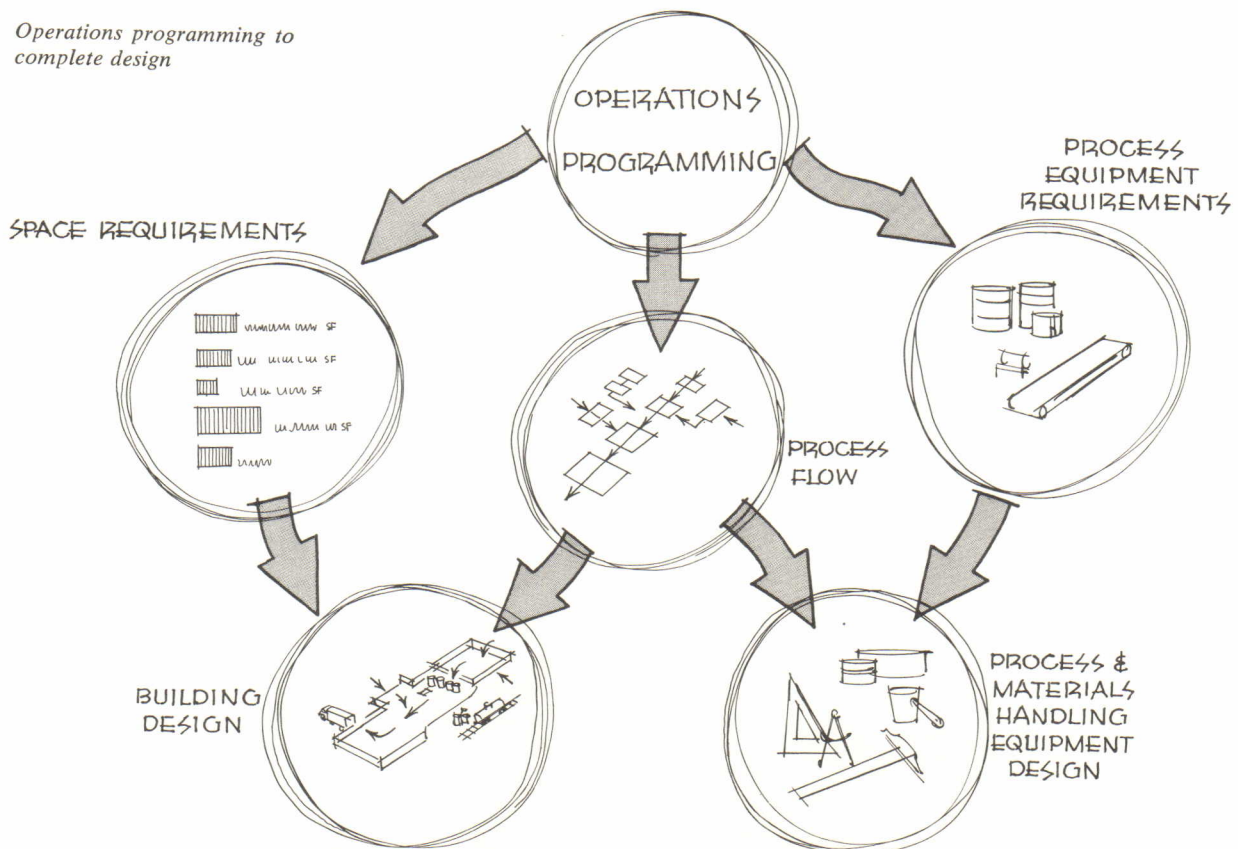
Operations programming to complete design

OPERATIONS PROGRAMMING

SPACE REQUIREMENTS

SF
SF
SF
SF

PROCESS EQUIPMENT REQUIREMENTS

PROCESS FLOW

BUILDING DESIGN

PROCESS & MATERIALS HANDLING EQUIPMENT DESIGN